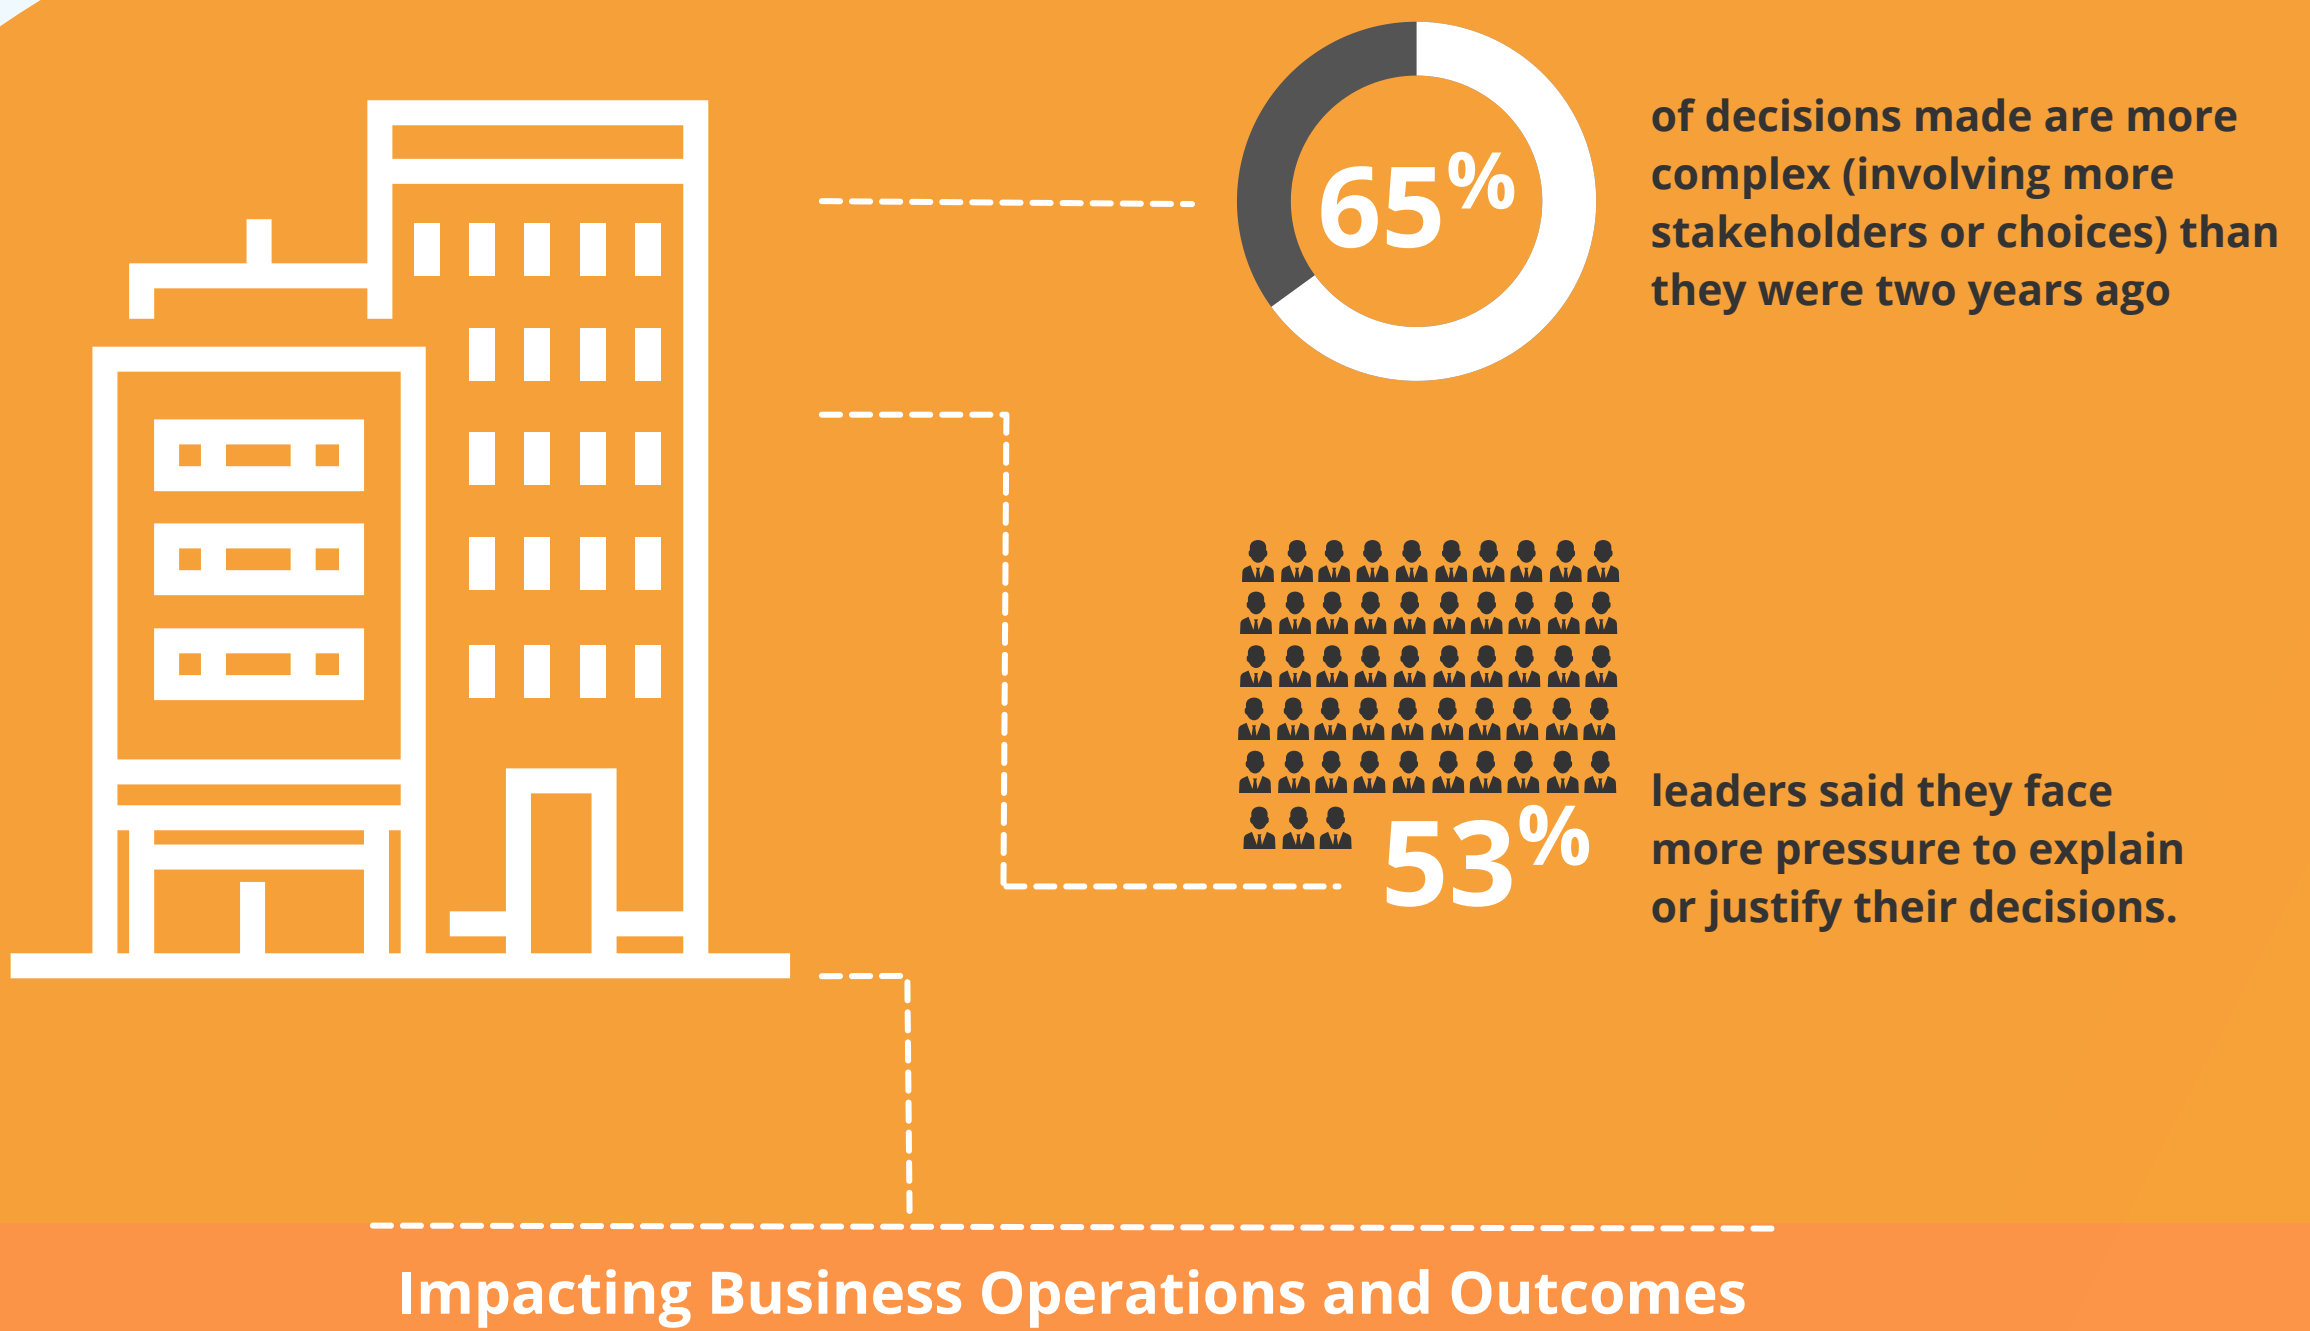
65%

of decisions made are more complex (involving more stakeholders or choices) than they were two years ago

53%

leaders said they face more pressure to explain or justify their decisions.

Impacting Business Operations and Outcomes